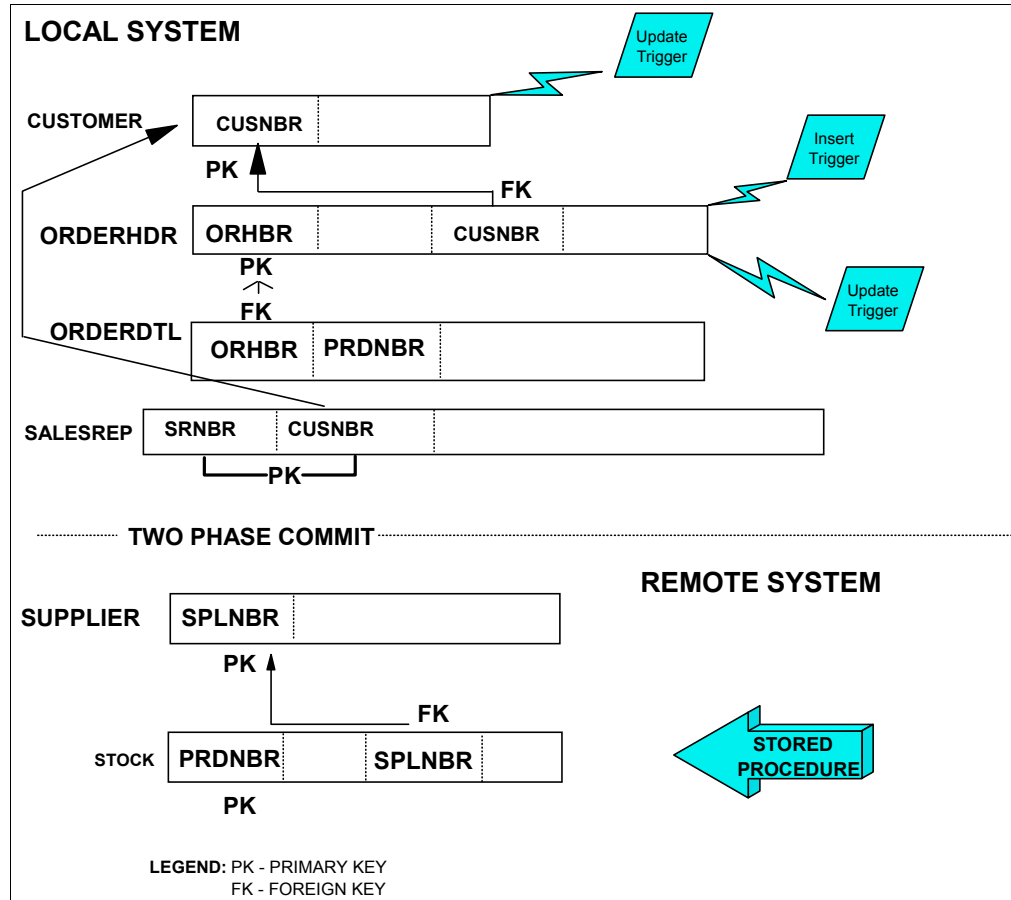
LOCAL SYSTEM

Update Trigger

CUSTOMER

CUSNBR

PK

Insert Trigger

FK

ORDERHDR

ORHBR

CUSNBR

PK

FK

Update Trigger

ORDERDTL

ORHBR

PRDNBR

SALESREP

SRNBR

CUSNBR

PK

TWO PHASE COMMIT

REMOTE SYSTEM

SUPPLIER

SPLNBR

PK

FK

STOCK

PRDNBR

SPLNBR

STORED PROCEDURE

PK

LEGEND: PK - PRIMARY KEY
FK - FOREIGN KEY